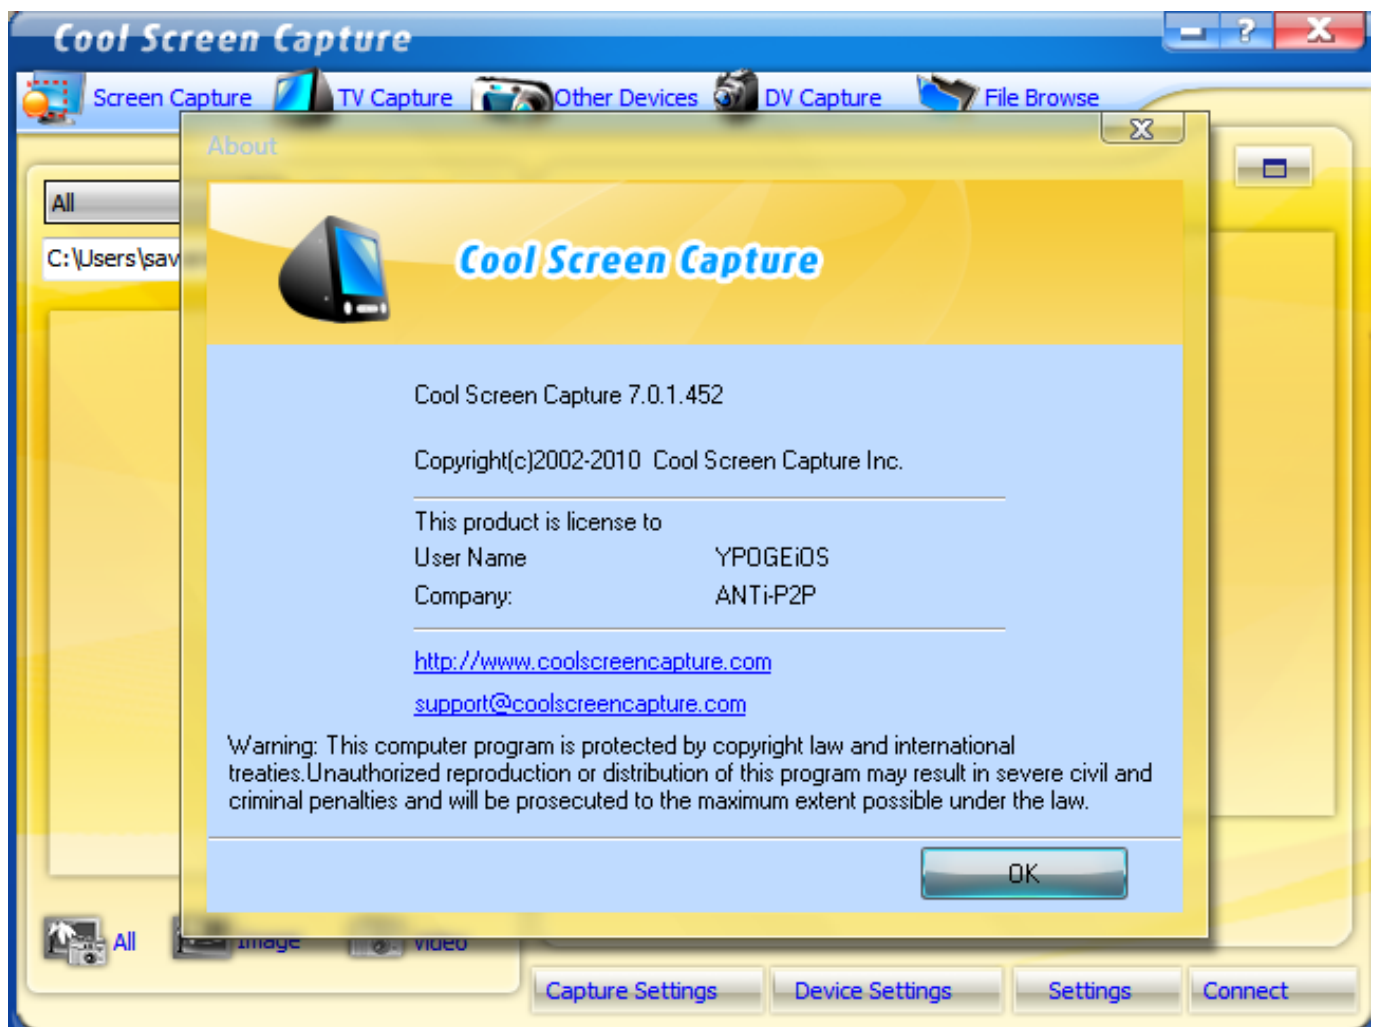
Cool Screen Capture

Screen Capture TV Capture Other Devices DV Capture File Browse

About

All

C:\Users\sav

Cool Screen Capture

Cool Screen Capture 7.0.1.452

Copyright(c)2002-2010 Cool Screen Capture Inc.

This product is license to

| User Name | YPOGEiOS |
|---|---|
| Company: | ANTi-P2P |

http://www.coolscreencapture.com

support@coolscreencapture.com

Warning: This computer program is protected by copyright law and international treaties.Unauthorized reproduction or distribution of this program may result in severe civil and criminal penalties and will be prosecuted to the maximum extent possible under the law.

OK

All Image Video

Capture Settings Device Settings Settings Connect